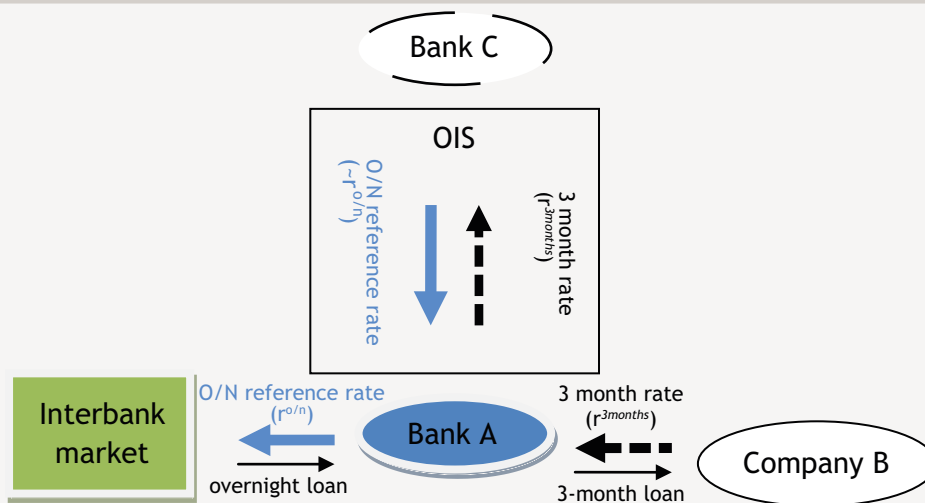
Bank C

OIS

O/N reference rate ($\sim r^{o/n}$)

3 month rate ($r^{3months}$)

Interbank market

O/N reference rate ($r^{o/n}$)

overnight loan

Bank A

3 month rate ($r^{3months}$)

3-month loan

Company B